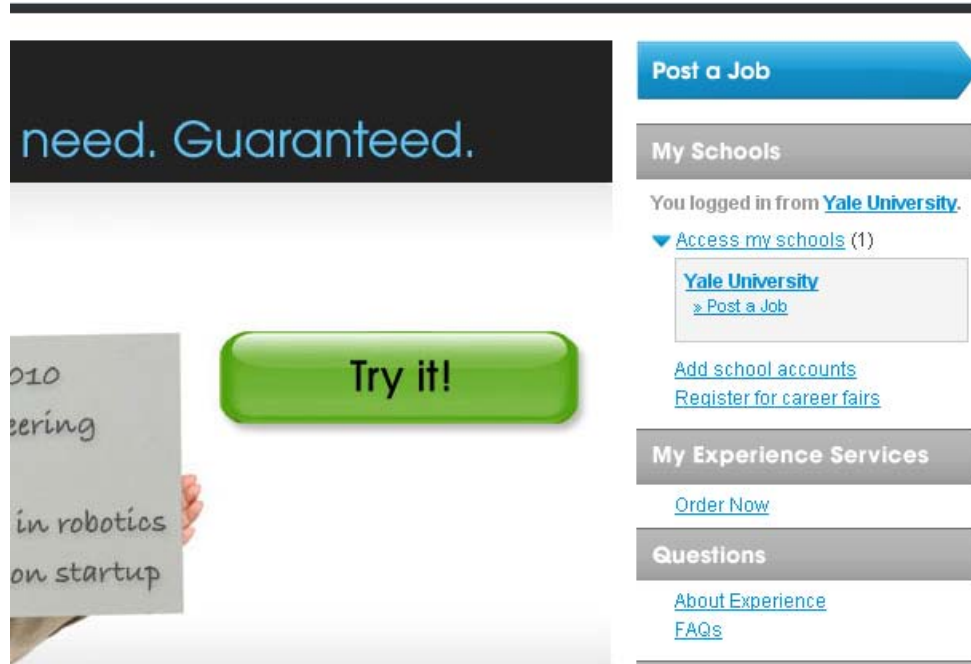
need. Guaranteed.

010
eering

in robotics
on startup

Try it!

Post a Job

My Schools

You logged in from Yale University.

Access my schools (1)

Yale University
» Post a Job

Add school accounts
Register for career fairs

My Experience Services

Order Now

Questions

About Experience
FAQs